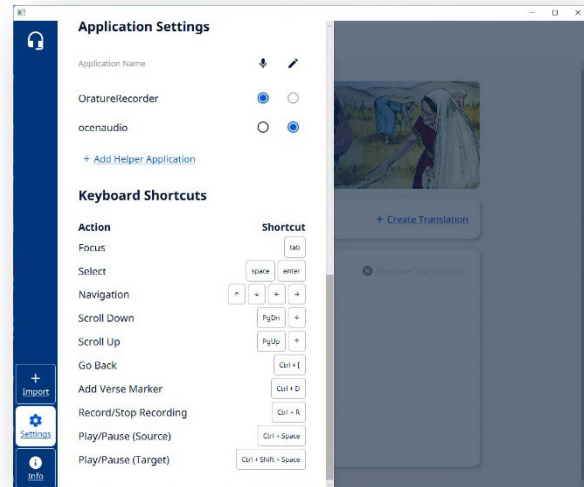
Application Settings

Application Name

OratureRecorder

ocenaudio

+ Add Helper Application

Keyboard Shortcuts

| Action | Shortcut |
|---|---|
| Focus | tab |
| Select | space enter |
| Navigation | ↑ ↓ ← → |
| Scroll Down | PgDn ↓ |
| Scroll Up | PgUp ↑ |
| Go Back | Ctrl + [ |
| Add Verse Marker | Ctrl + D |
| Record/Stop Recording | Ctrl + R |
| Play/Pause (Source) | Ctrl + Space |
| Play/Pause (Target) | Ctrl + Shift + Space |

+ Create Translation

Remove Translation

Import

Settings

Info